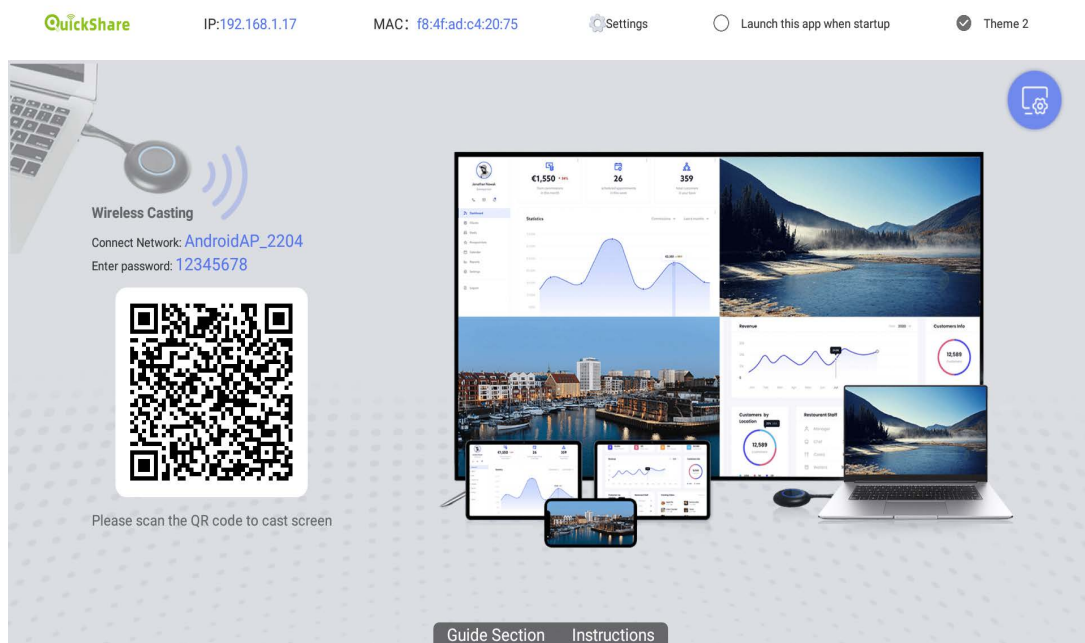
QuickShare IP:192.168.1.17 MAC: f8:4f:ad:c4:20:75 Settings Launch this app when startup Theme 2

Wireless Casting

Connect Network: AndroidAP_2204

Enter password: 12345678

Please scan the QR code to cast screen

€1,550 26 359

Statistics

Revenue

Customers Info

12,589

Customers by Location

12,589

Restaurant Staff

Guide Section Instructions